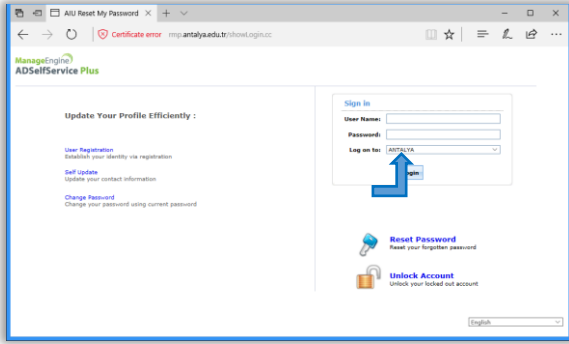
AIU Reset My Password

Certificate error rmp.antalya.edu.tr/showLogin.cc

ManageEngine
ADSelfService Plus

Update Your Profile Efficiently :

User Registration
Establish your identity via registration

Self Update
Update your contact information

Change Password
Change your password using current password

Sign in

User Name:

Password:

Log on to: ANTALYA

Login

Reset Password
Reset your forgotten password

Unlock Account
Unlock your locked out account

English